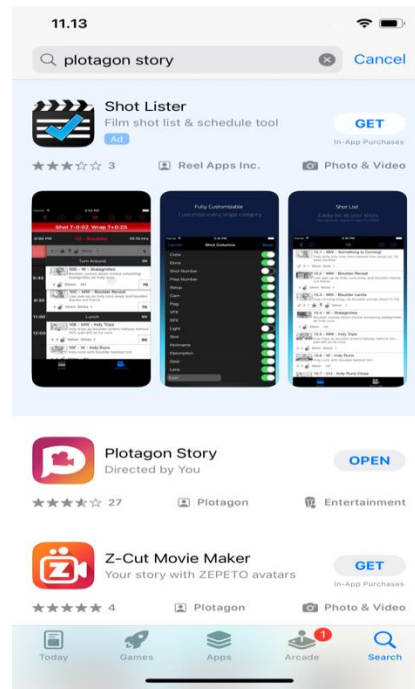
11.13

plotagon story

Cancel

Shot Lister
Film shot list & schedule tool
Ad

GET
In-App Purchases

3
Reel Apps Inc.
Photo & Video

Fully Customizable
Customize every single category

Shot List

Plotagon Story
Directed by You

OPEN

27
Plotagon
Entertainment

Z-Cut Movie Maker
Your story with ZEPETO avatars

GET
In-App Purchases

4
Plotagon
Photo & Video

Today
Games
Apps
1
Arcade
Search